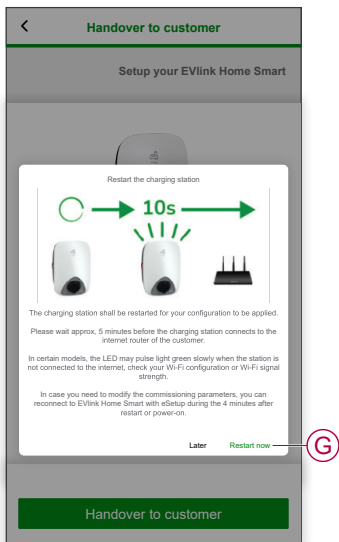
Handover to customer

Setup your EVlink Home Smart

Restart the charging station

10s

The charging station shall be restarted for your configuration to be applied.

Please wait approx, 5 minutes before the charging station connects to the internet router of the customer.

In certain models, the LED may pulse light green slowly when the station is not connected to the internet, check your Wi-Fi configuration or Wi-Fi signal strength.

In case you need to modify the commissioning parameters, you can reconnect to EVlink Home Smart with eSetup during the 4 minutes after restart or power-on.

Later Restart now

G

Handover to customer